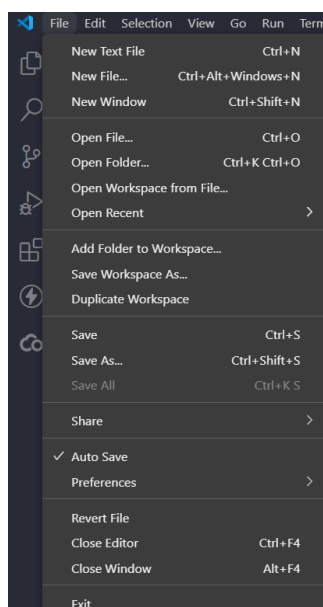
File Edit Selection View Go Run Term

New Text File Ctrl+N
New File... Ctrl+Alt+Windows+N
New Window Ctrl+Shift+N

Open File... Ctrl+O
Open Folder... Ctrl+K Ctrl+O
Open Workspace from File...
Open Recent >

Add Folder to Workspace...
Save Workspace As...
Duplicate Workspace

Save Ctrl+S
Save As... Ctrl+Shift+S
Save All Ctrl+K S

Share >

✓ Auto Save
Preferences >

Revert File
Close Editor Ctrl+F4
Close Window Alt+F4

Exit